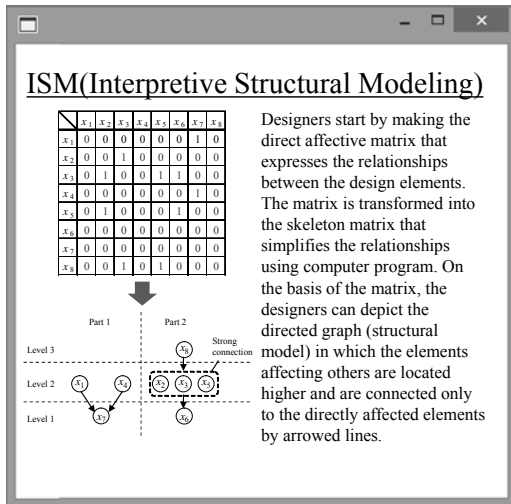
ISM(Interpretive Structural Modeling)

| | $x_1$ | $x_2$ | $x_3$ | $x_4$ | $x_5$ | $x_6$ | $x_7$ | $x_8$ |
|---|---|---|---|---|---|---|---|---|
| $x_1$ | 0 | 0 | 0 | 0 | 0 | 0 | 1 | 0 |
| $x_2$ | 0 | 0 | 1 | 0 | 0 | 0 | 0 | 0 |
| $x_3$ | 0 | 1 | 0 | 0 | 1 | 1 | 0 | 0 |
| $x_4$ | 0 | 0 | 0 | 0 | 0 | 0 | 1 | 0 |
| $x_5$ | 0 | 1 | 0 | 0 | 0 | 1 | 0 | 0 |
| $x_6$ | 0 | 0 | 0 | 0 | 0 | 0 | 0 | 0 |
| $x_7$ | 0 | 0 | 0 | 0 | 0 | 0 | 0 | 0 |
| $x_8$ | 0 | 0 | 1 | 0 | 1 | 0 | 0 | 0 |

Part 1
Part 2
Strong connection
Level 3
Level 2
Level 1
$x_8$
$x_1$
$x_4$
$x_2$
$x_3$
$x_5$
$x_7$
$x_6$

Designers start by making the direct affective matrix that expresses the relationships between the design elements. The matrix is transformed into the skeleton matrix that simplifies the relationships using computer program. On the basis of the matrix, the designers can depict the directed graph (structural model) in which the elements affecting others are located higher and are connected only to the directly affected elements by arrowed lines.